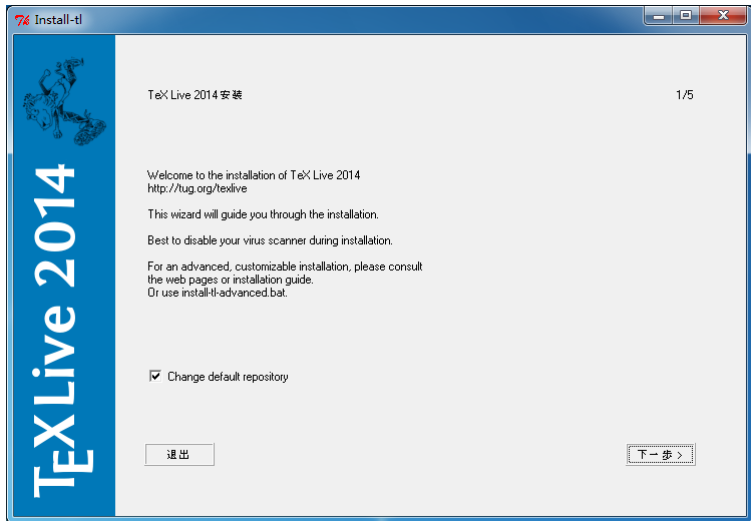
Install-tl

TEX Live 2014

TeX Live 2014 安装

1/5

Welcome to the installation of TeX Live 2014
http://tug.org/texlive

This wizard will guide you through the installation.

Best to disable your virus scanner during installation.

For an advanced, customizable installation, please consult the web pages or installation guide.
Or use install-tl-advanced.bat.

Change default repository

退出

下一步 >